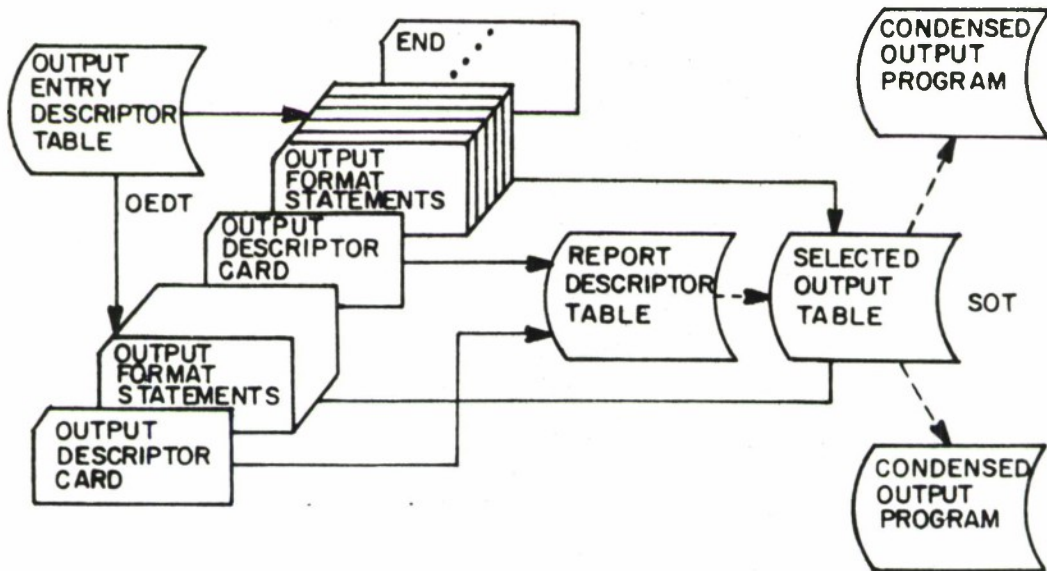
OUTPUT ENTRY DESCRIPTOR TABLE

END

CONDENSED OUTPUT PROGRAM

OUTPUT FORMAT STATEMENTS

OEDT

OUTPUT DESCRIPTOR CARD

REPORT DESCRIPTOR TABLE

SELECTED OUTPUT TABLE

SOT

OUTPUT FORMAT STATEMENTS

OUTPUT DESCRIPTOR CARD

CONDENSED OUTPUT PROGRAM